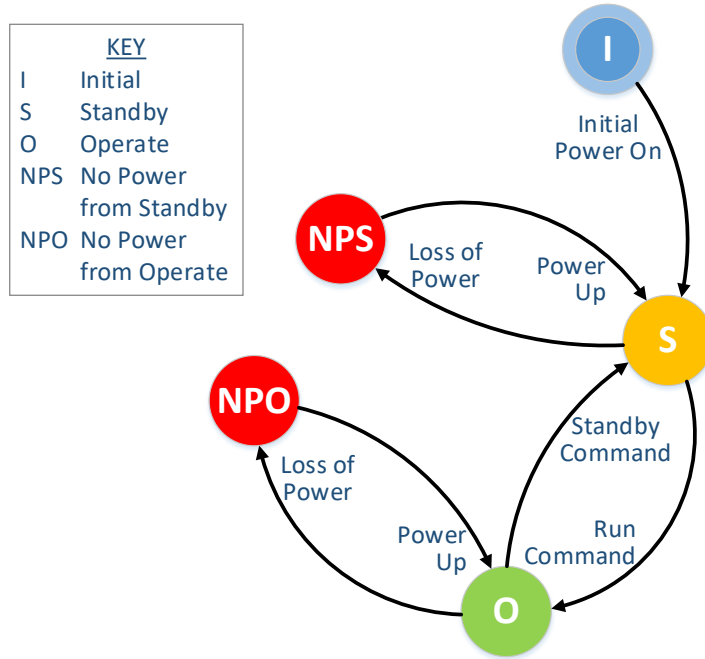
KEY

| | |
|---|---|
| I | Initial |
| S | Standby |
| O | Operate |
| NPS | No Power from Standby |
| NPO | No Power from Operate |

I

Initial Power On

NPS

Loss of Power

Power Up

S

NPO

Standby Command

Loss of Power

Run Command

Power Up

O